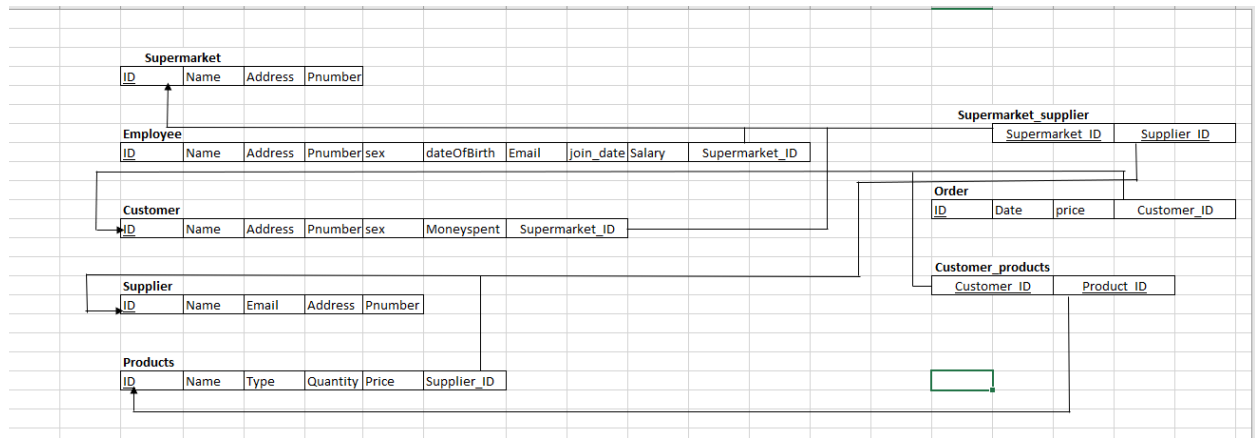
Supermarket

| ID | Name | Address | Pnumber |
|---|---|---|---|

Supermarket_supplier

| Supermarket_ID | Supplier_ID |
|---|---|

Employee

| ID | Name | Address | Pnumber | sex | dateOfBirth | Email | join_date | Salary | Supermarket_ID |
|---|---|---|---|---|---|---|---|---|---|

Order

| ID | Date | price | Customer_ID |
|---|---|---|---|

Customer

| ID | Name | Address | Pnumber | sex | Moneyspent | Supermarket_ID |
|---|---|---|---|---|---|---|

Customer_products

| Customer_ID | Product_ID |
|---|---|

Supplier

| ID | Name | Email | Address | Pnumber |
|---|---|---|---|---|

Products

| ID | Name | Type | Quantity | Price | Supplier_ID |
|---|---|---|---|---|---|